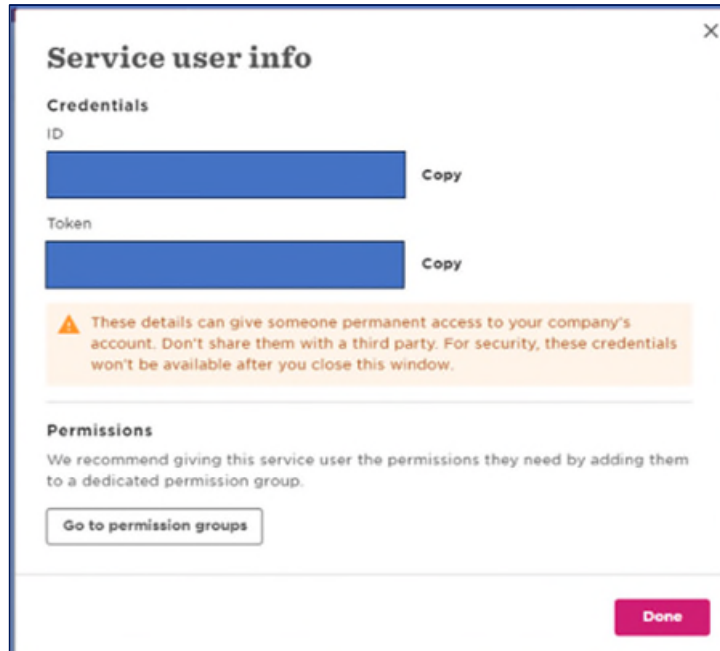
×

Service user info

Credentials

ID

Copy

Token

Copy

These details can give someone permanent access to your company's account. Don't share them with a third party. For security, these credentials won't be available after you close this window.

Permissions

We recommend giving this service user the permissions they need by adding them to a dedicated permission group.

Go to permission groups

Done